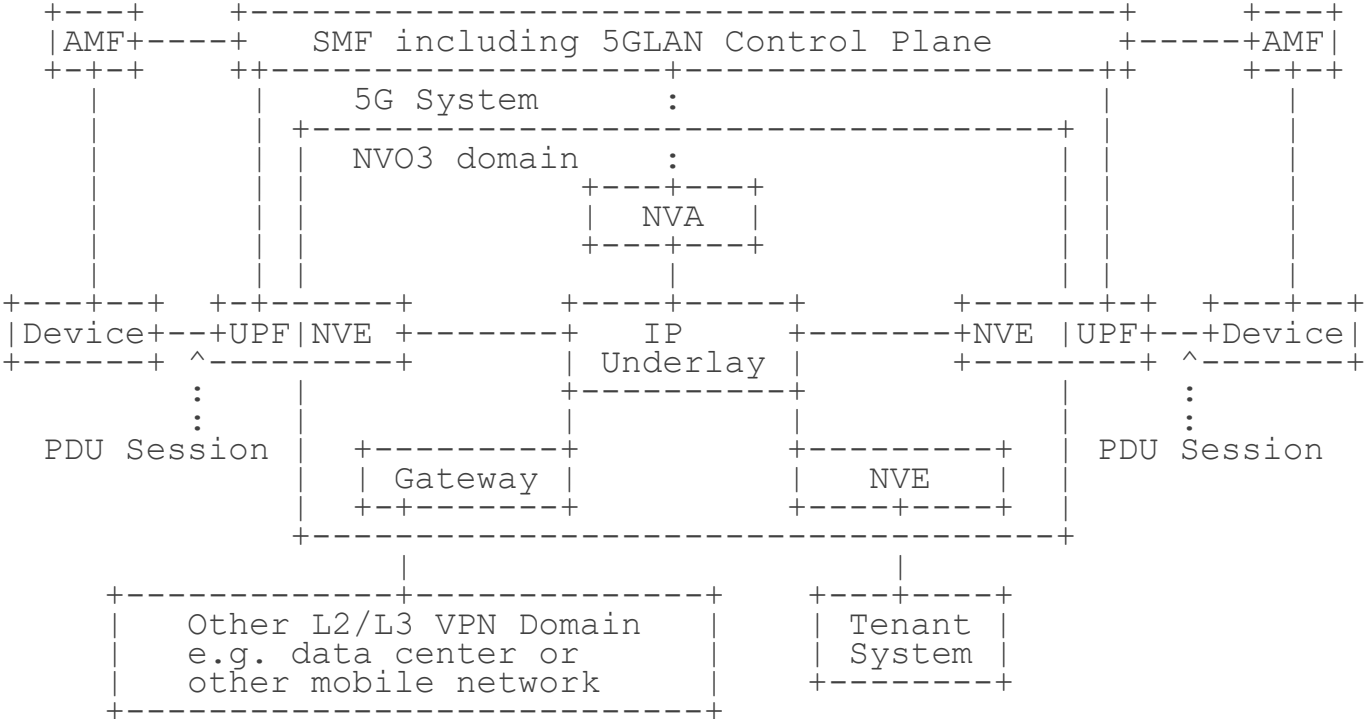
AMF
SMF including 5GLAN Control Plane
AMF
5G System
NVO3 domain
NVA
Device
UPF
NVE
IP Underlay
NVE
UPF
Device
PDU Session
Gateway
NVE
PDU Session
Other L2/L3 VPN Domain e.g. data center or other mobile network
Tenant System